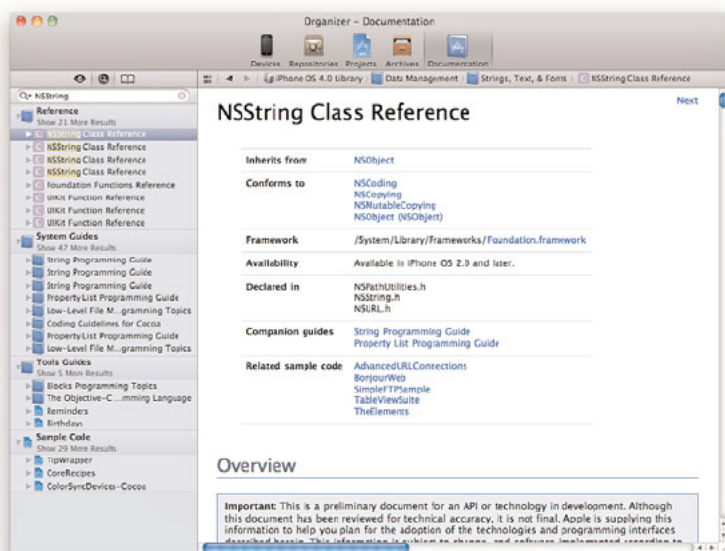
Organizer – Documentation

Devices Repositories Projects Archives Documentation

iPhone OS 4.0 Library | Data Management | Strings, Text, & Fonts | NSString Class Reference

NSString

Reference
Show 21 More Results
NSString Class Reference
NSString Class Reference
NSString Class Reference
NSString Class Reference
Foundation Functions Reference
UIKit Function Reference
UIKit Function Reference
UIKit Function Reference

System Guides
Show 47 More Results
String Programming Guide
String Programming Guide
String Programming Guide
Property List Programming Guide
Low-Level File M...gramming Topics
Coding Guidelines for Cocoa
Property List Programming Guide
Low-Level File M...gramming Topics

Tools Guides
Show 5 More Results
Blocks Programming Topics
The Objective-C ...mming Language
Reminders
Birthdays

Sample Code
Show 29 More Results
TipWrapper
CoreRecipes
ColorSyncDevices-Cocoa

Next

NSString Class Reference

| | |
|---|---|
| Inherits from | NSObject |
| Conforms to | NSCoding<br>NSCopying<br>NSMutableCopying<br>NSObject (NSObject) |
| Framework | /System/Library/Frameworks/Foundation.framework |
| Availability | Available in iPhone OS 2.0 and later. |
| Declared in | NSPathUtilities.h<br>NSString.h<br>NSURL.h |
| Companion guides | String Programming Guide<br>Property List Programming Guide |
| Related sample code | AdvancedURLConnections<br>BonjourWeb<br>SimpleFTPSample<br>TableViewSuite<br>TheElements |

Overview

Important: This is a preliminary document for an API or technology in development. Although this document has been reviewed for technical accuracy, it is not final. Apple is supplying this information to help you plan for the adoption of the technologies and programming interfaces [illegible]